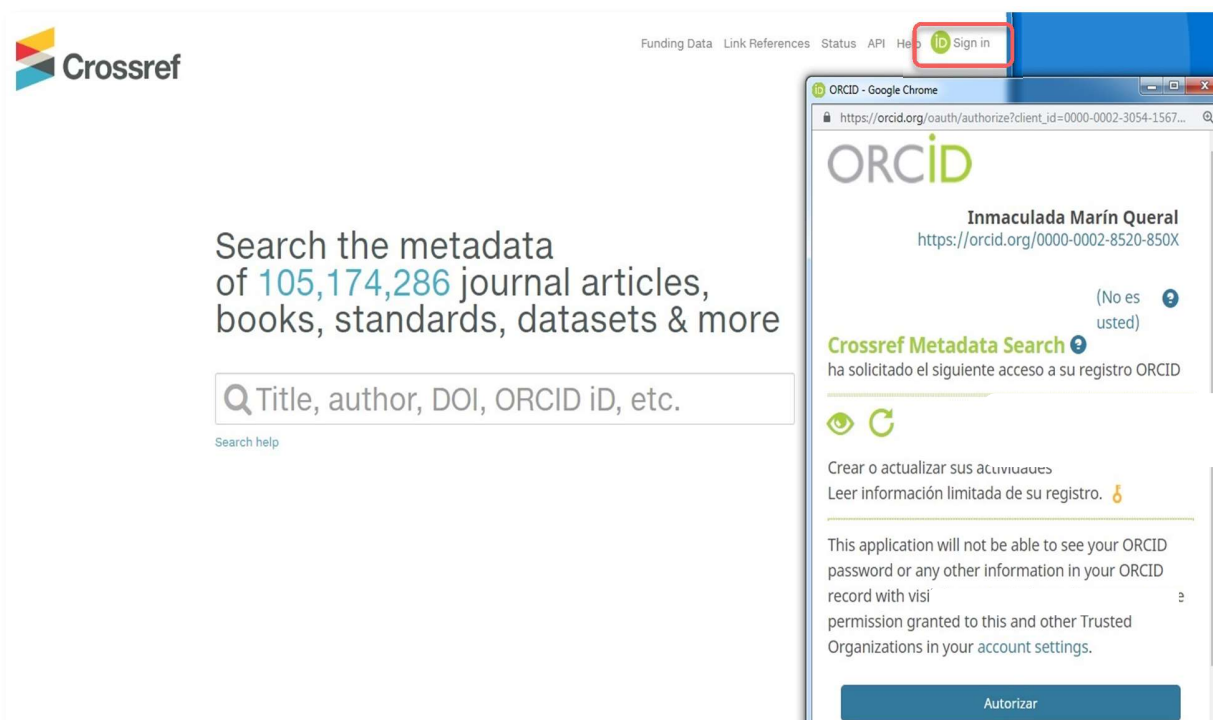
Crossref

Funding Data Link References Status API Help Sign in

Search the metadata of 105,174,286 journal articles, books, standards, datasets & more

Title, author, DOI, ORCID iD, etc.

Search help

ORCID - Google Chrome

https://orcid.org/oauth/authorize?client_id=0000-0002-3054-1567...

ORCID

Inmaculada Marín Queral
https://orcid.org/0000-0002-8520-850X

(No es usted)

Crossref Metadata Search
ha solicitado el siguiente acceso a su registro ORCID

Crear o actualizar sus actividades
Leer información limitada de su registro.

This application will not be able to see your ORCID password or any other information in your ORCID record with visi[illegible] e permission granted to this and other Trusted Organizations in your account settings.

Autorizar